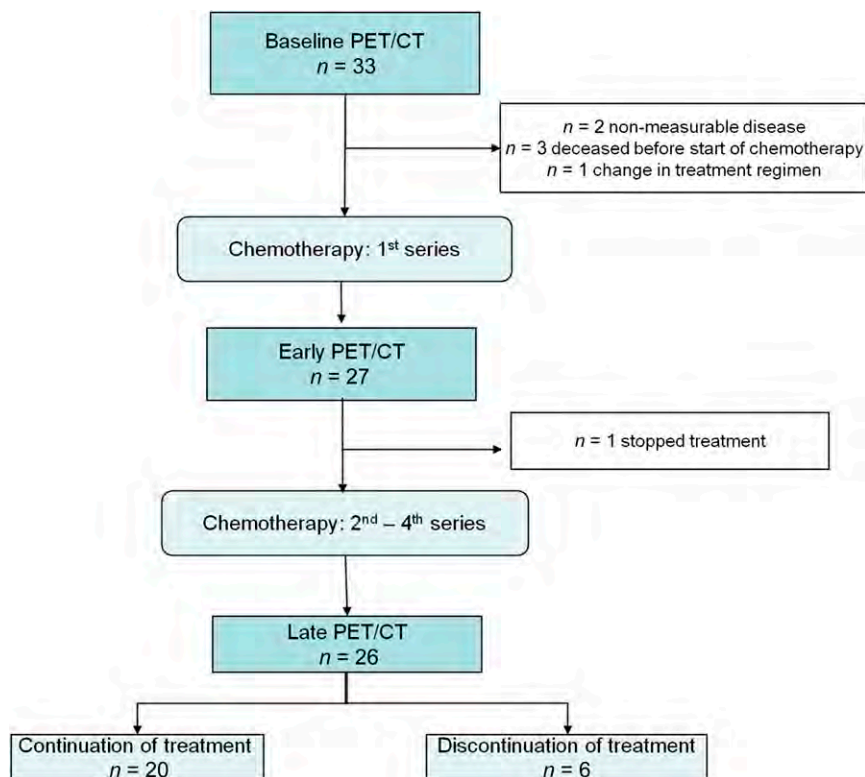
Baseline PET/CT
$n = 33$

$n = 2$ non-measurable disease
$n = 3$ deceased before start of chemotherapy
$n = 1$ change in treatment regimen

Chemotherapy: 1$^{st}$ series

Early PET/CT
$n = 27$

$n = 1$ stopped treatment

Chemotherapy: 2$^{nd}$ – 4$^{th}$ series

Late PET/CT
$n = 26$

Continuation of treatment
$n = 20$

Discontinuation of treatment
$n = 6$